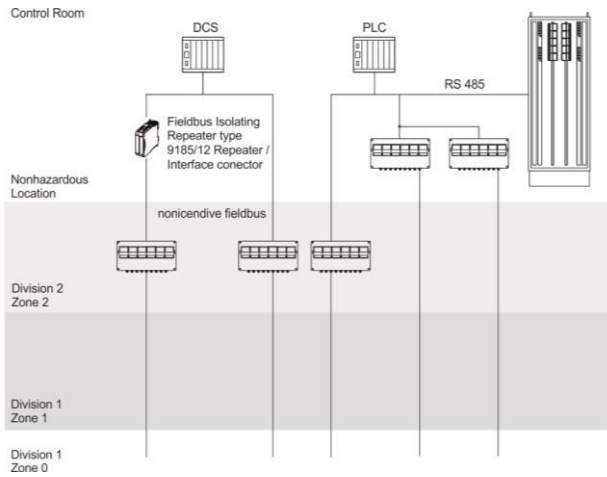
Control Room

DCS

PLC

RS 485

Fieldbus Isolating Repeater type 9185/12 Repeater / Interface conector

Nonhazardous Location

nonicendive fieldbus

Division 2
Zone 2

Division 1
Zone 1

Division 1
Zone 0